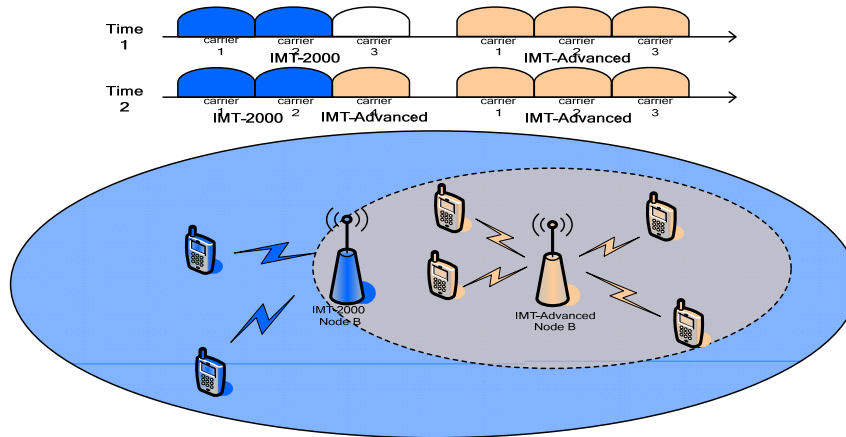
Time 1

carrier 1
carrier 2
carrier 3
IMT-2000

carrier 1
carrier 2
carrier 3
IMT-Advanced

Time 2

carrier 1
carrier 2
carrier 3
IMT-2000
IMT-Advanced

carrier 1
carrier 2
carrier 3
IMT-Advanced

IMT-2000 Node B

IMT-Advanced Node B